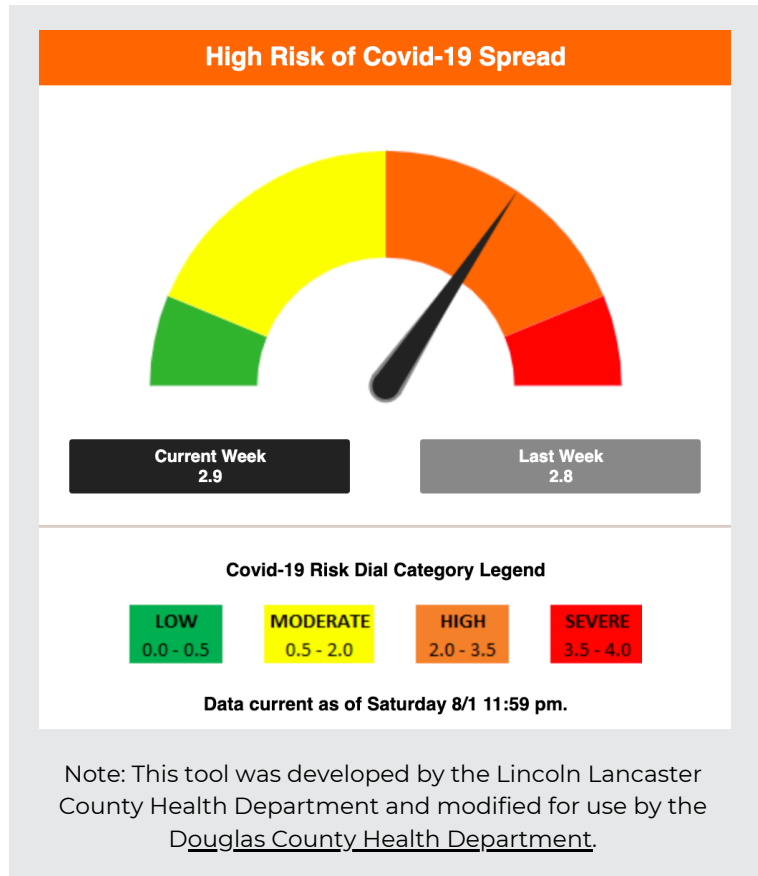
High Risk of Covid-19 Spread

Current Week
2.9

Last Week
2.8

Covid-19 Risk Dial Category Legend

| LOW 0.0 - 0.5 | MODERATE 0.5 - 2.0 | HIGH 2.0 - 3.5 | SEVERE 3.5 - 4.0 |
|---|---|---|---|

Data current as of Saturday 8/1 11:59 pm.

Note: This tool was developed by the Lincoln Lancaster County Health Department and modified for use by the Douglas County Health Department.